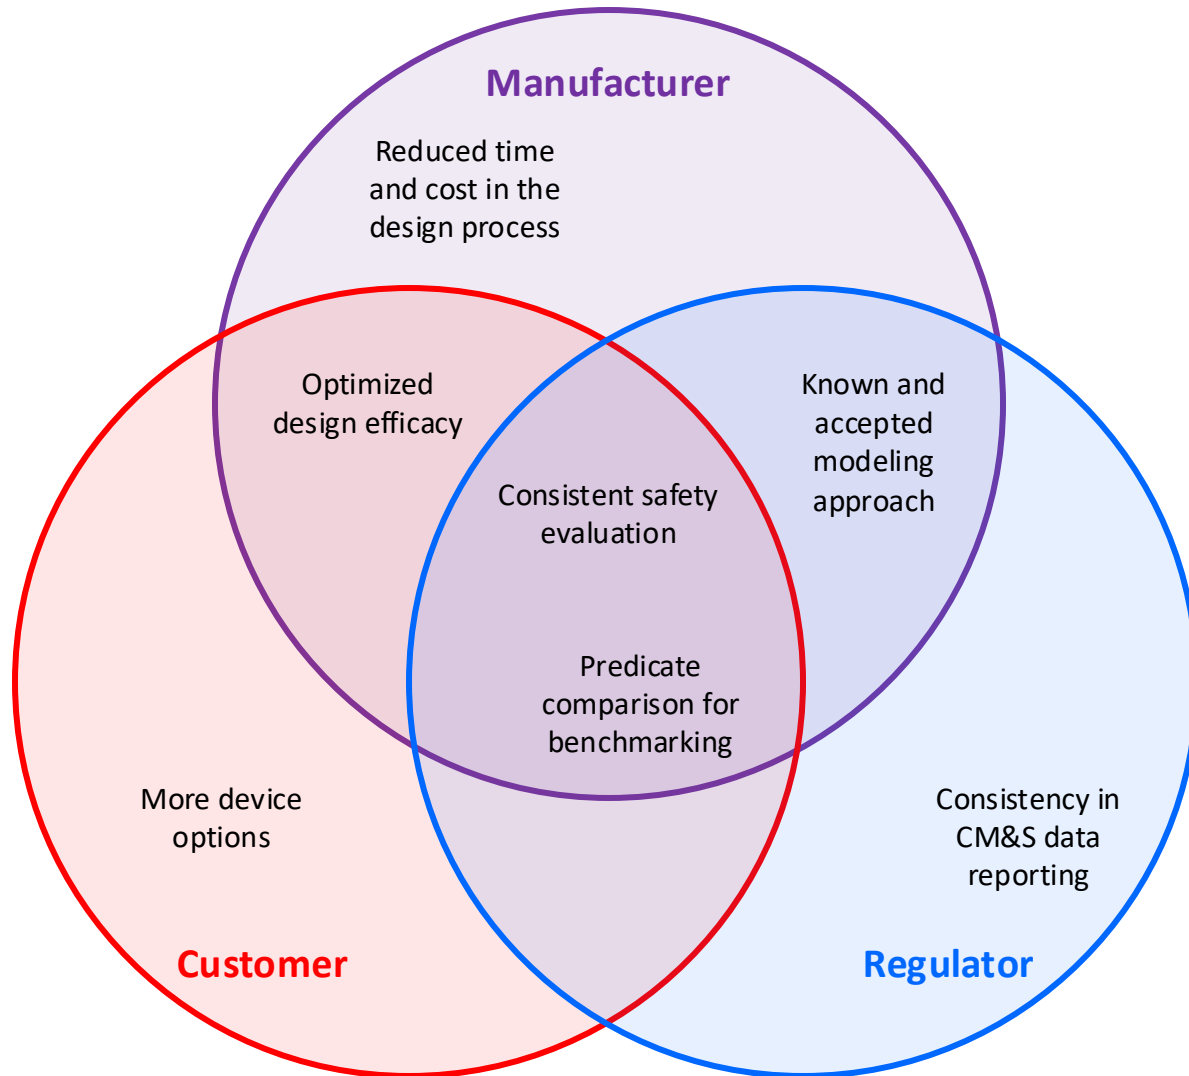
Manufacturer

Reduced time and cost in the design process

Optimized design efficacy

Known and accepted modeling approach

Consistent safety evaluation

Predicate comparison for benchmarking

More device options

Consistency in CM&S data reporting

Customer

Regulator